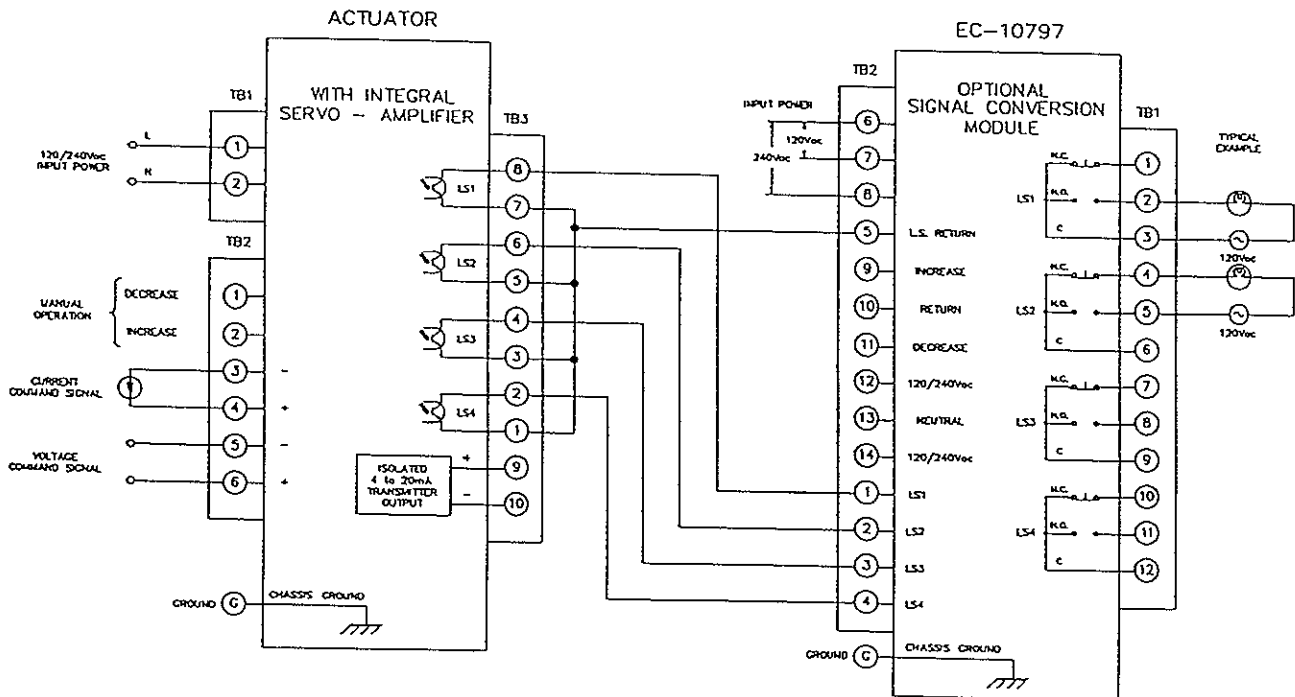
ACTUATOR

WITH INTEGRAL SERVO – AMPLIFIER

TB1

120/240Vac INPUT POWER

L

N

1

2

TB2

MANUAL OPERATION

DECREASE

INCREASE

1

2

CURRENT COMMAND SIGNAL

3

4

-

+

VOLTAGE COMMAND SIGNAL

5

6

-

+

TB3

LS1

8

7

LS2

6

5

LS3

4

3

LS4

2

1

ISOLATED 4 to 20mA TRANSMITTER OUTPUT

+

-

9

10

GROUND

G

CHASSIS GROUND

EC–10797

TB2

OPTIONAL SIGNAL CONVERSION MODULE

INPUT POWER

120Vac

240Vac

6

7

8

5

L.S. RETURN

9

INCREASE

10

RETURN

11

DECREASE

12

120/240Vac

13

NEUTRAL

14

120/240Vac

1

LS1

2

LS2

3

LS3

4

LS4

GROUND

G

CHASSIS GROUND

TB1

TYPICAL EXAMPLE

LS1

N.C.

N.O.

C

1

2

3

M

120Vac

LS2

N.C.

N.O.

C

4

5

6

M

120Vac

LS3

N.C.

N.O.

C

7

8

9

LS4

N.C.

N.O.

C

10

11

12